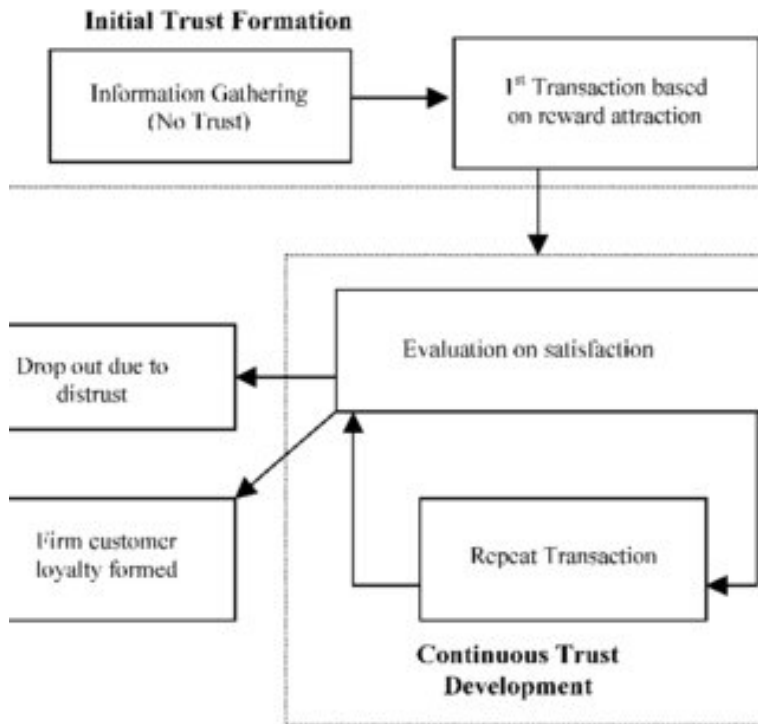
Initial Trust Formation

Information Gathering (No Trust)

1$^{st}$ Transaction based on reward attraction

Evaluation on satisfaction

Drop out due to distrust

Firm customer loyalty formed

Repeat Transaction

Continuous Trust Development